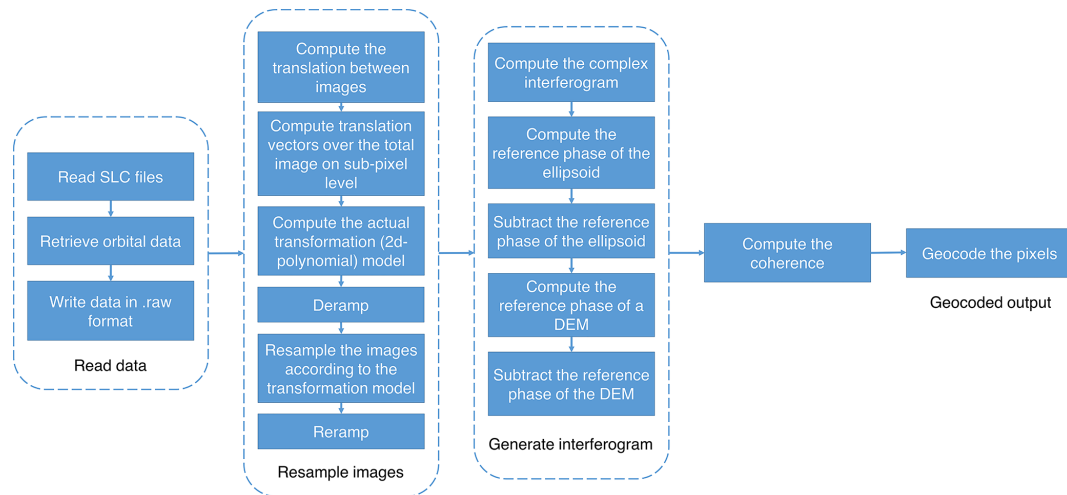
Read SLC files

Retrieve orbital data

Write data in .raw format

Read data

Compute the translation between images

Compute translation vectors over the total image on sub-pixel level

Compute the actual transformation (2d-polynomial) model

Deramp

Resample the images according to the transformation model

Reramp

Resample images

Compute the complex interferogram

Compute the reference phase of the ellipsoid

Subtract the reference phase of the ellipsoid

Compute the reference phase of a DEM

Subtract the reference phase of the DEM

Generate interferogram

Compute the coherence

Geocode the pixels

Geocoded output